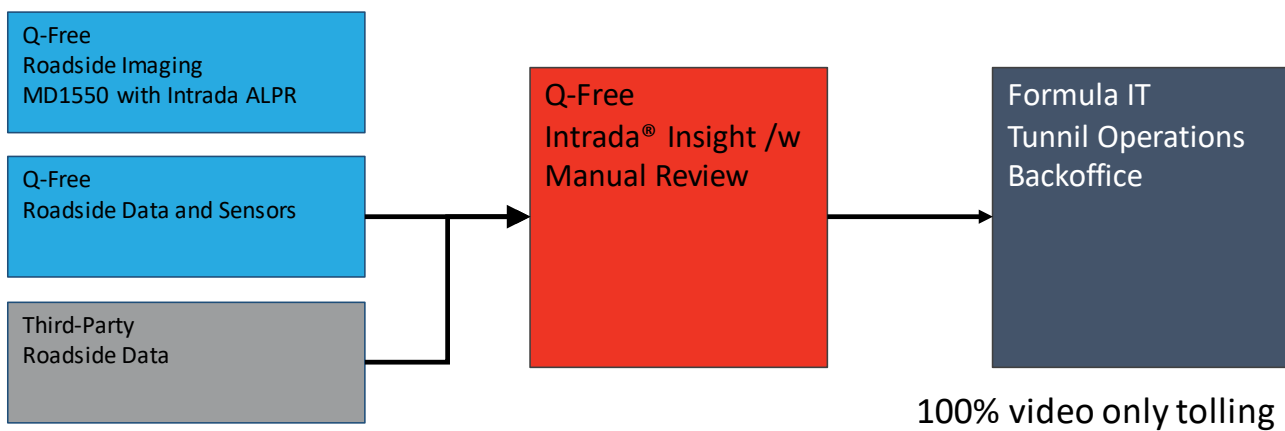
Q-Free
Roadside Imaging
MD1550 with Intrada ALPR

Q-Free
Roadside Data and Sensors

Third-Party
Roadside Data

Q-Free
Intrada® Insight /w
Manual Review

Formula IT
Tunnil Operations
Backoffice

100% video only tolling